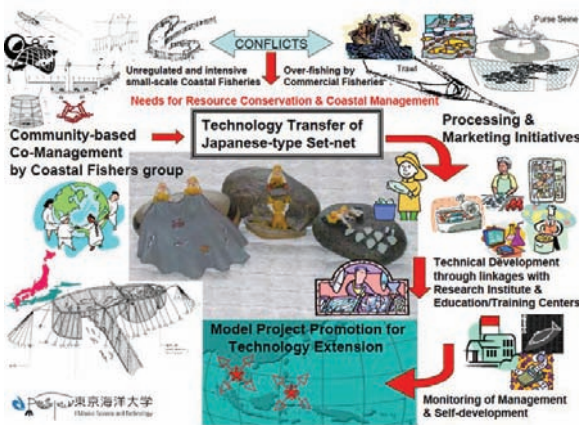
CONFLICTS

Purse Seine

Unregulated and intensive small-scale Coastal Fisheries

Over-fishing by Commercial Fisheries

Trawl

Needs for Resource Conservation & Coastal Management

Community-based Co-Management by Coastal Fishers group

Technology Transfer of Japanese-type Set-net

Processing & Marketing Initiatives

Technical Development through linkages with Research Institute & Education/Training Centers

Model Project Promotion for Technology Extension

Monitoring of Management & Self-development

東京海洋大学
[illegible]